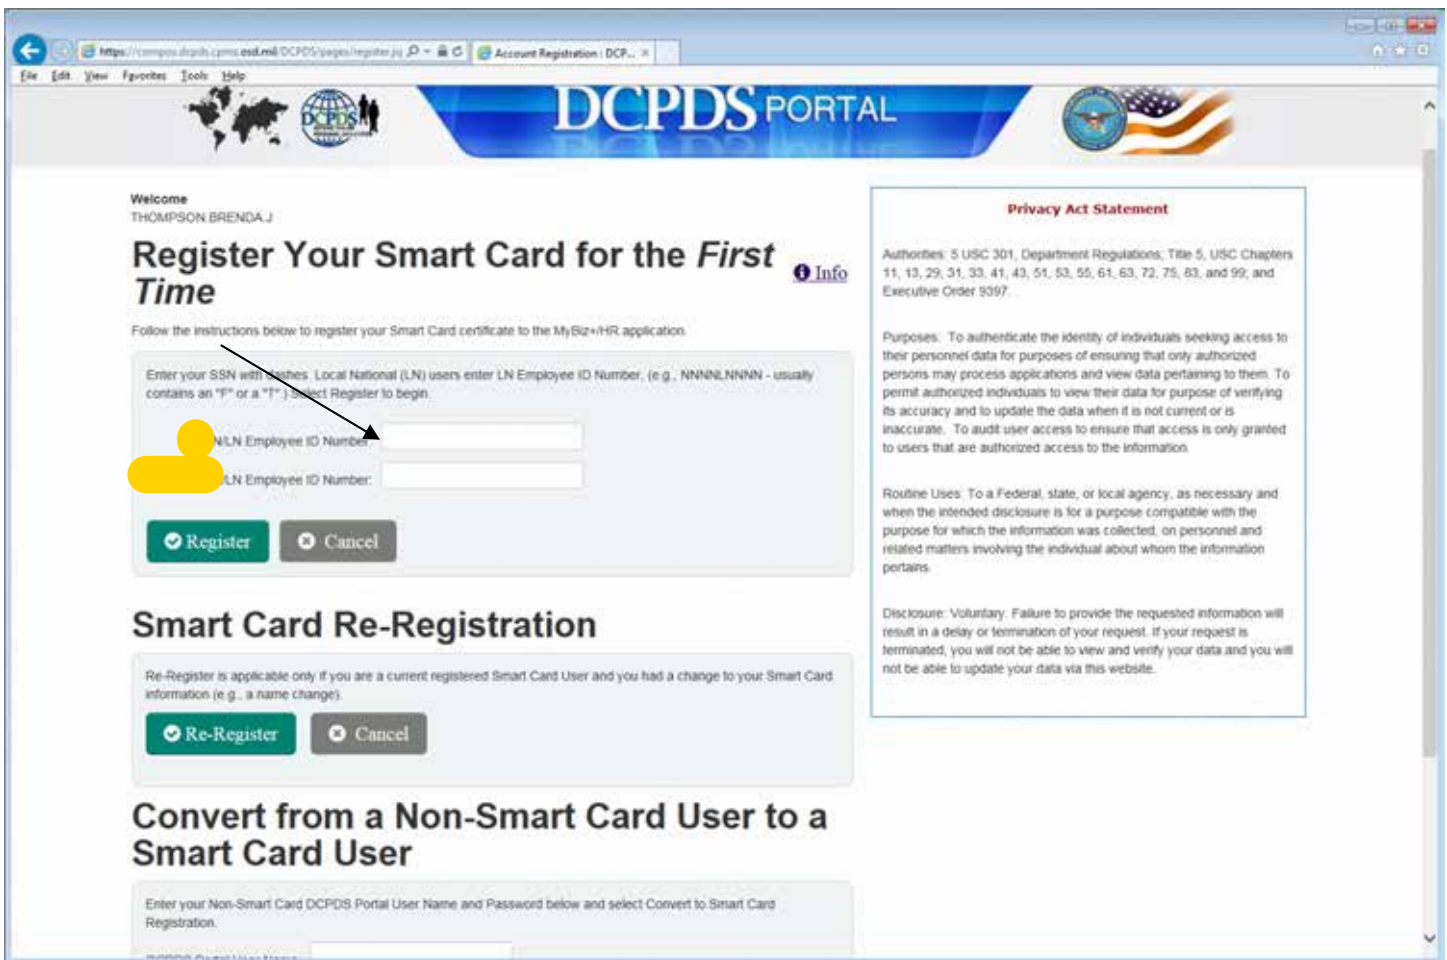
https://compos.dcpds.cpms.osd.mil/DCPDS/pages/register.jsp
Account Registration : DCP...

File Edit View Favorites Tools Help

DCPDS

DCPDS PORTAL

Welcome
THOMPSON BRENDA J

Register Your Smart Card for the *First* *Time*

Info

Follow the instructions below to register your Smart Card certificate to the MyBiz+/HR application.

Enter your SSN with dashes. Local National (LN) users enter LN Employee ID Number, (e.g., NNNNLNNNN - usually contains an "F" or a "T".) Select Register to begin.

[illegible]N/LN Employee ID Number:

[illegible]LN Employee ID Number:

Register Cancel

Smart Card Re-Registration

Re-Register is applicable only if you are a current registered Smart Card User and you had a change to your Smart Card information (e.g., a name change).

Re-Register Cancel

Convert from a Non-Smart Card User to a Smart Card User

Enter your Non-Smart Card DCPDS Portal User Name and Password below and select Convert to Smart Card Registration.

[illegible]

Privacy Act Statement

Authorities: 5 USC 301, Department Regulations; Title 5, USC Chapters 11, 13, 29, 31, 33, 41, 43, 51, 53, 55, 61, 63, 72, 75, 83, and 99; and Executive Order 9397.

Purposes: To authenticate the identity of individuals seeking access to their personnel data for purposes of ensuring that only authorized persons may process applications and view data pertaining to them. To permit authorized individuals to view their data for purpose of verifying its accuracy and to update the data when it is not current or is inaccurate. To audit user access to ensure that access is only granted to users that are authorized access to the information.

Routine Uses: To a Federal, state, or local agency, as necessary and when the intended disclosure is for a purpose compatible with the purpose for which the information was collected, on personnel and related matters involving the individual about whom the information pertains.

Disclosure: Voluntary. Failure to provide the requested information will result in a delay or termination of your request. If your request is terminated, you will not be able to view and verify your data and you will not be able to update your data via this website.